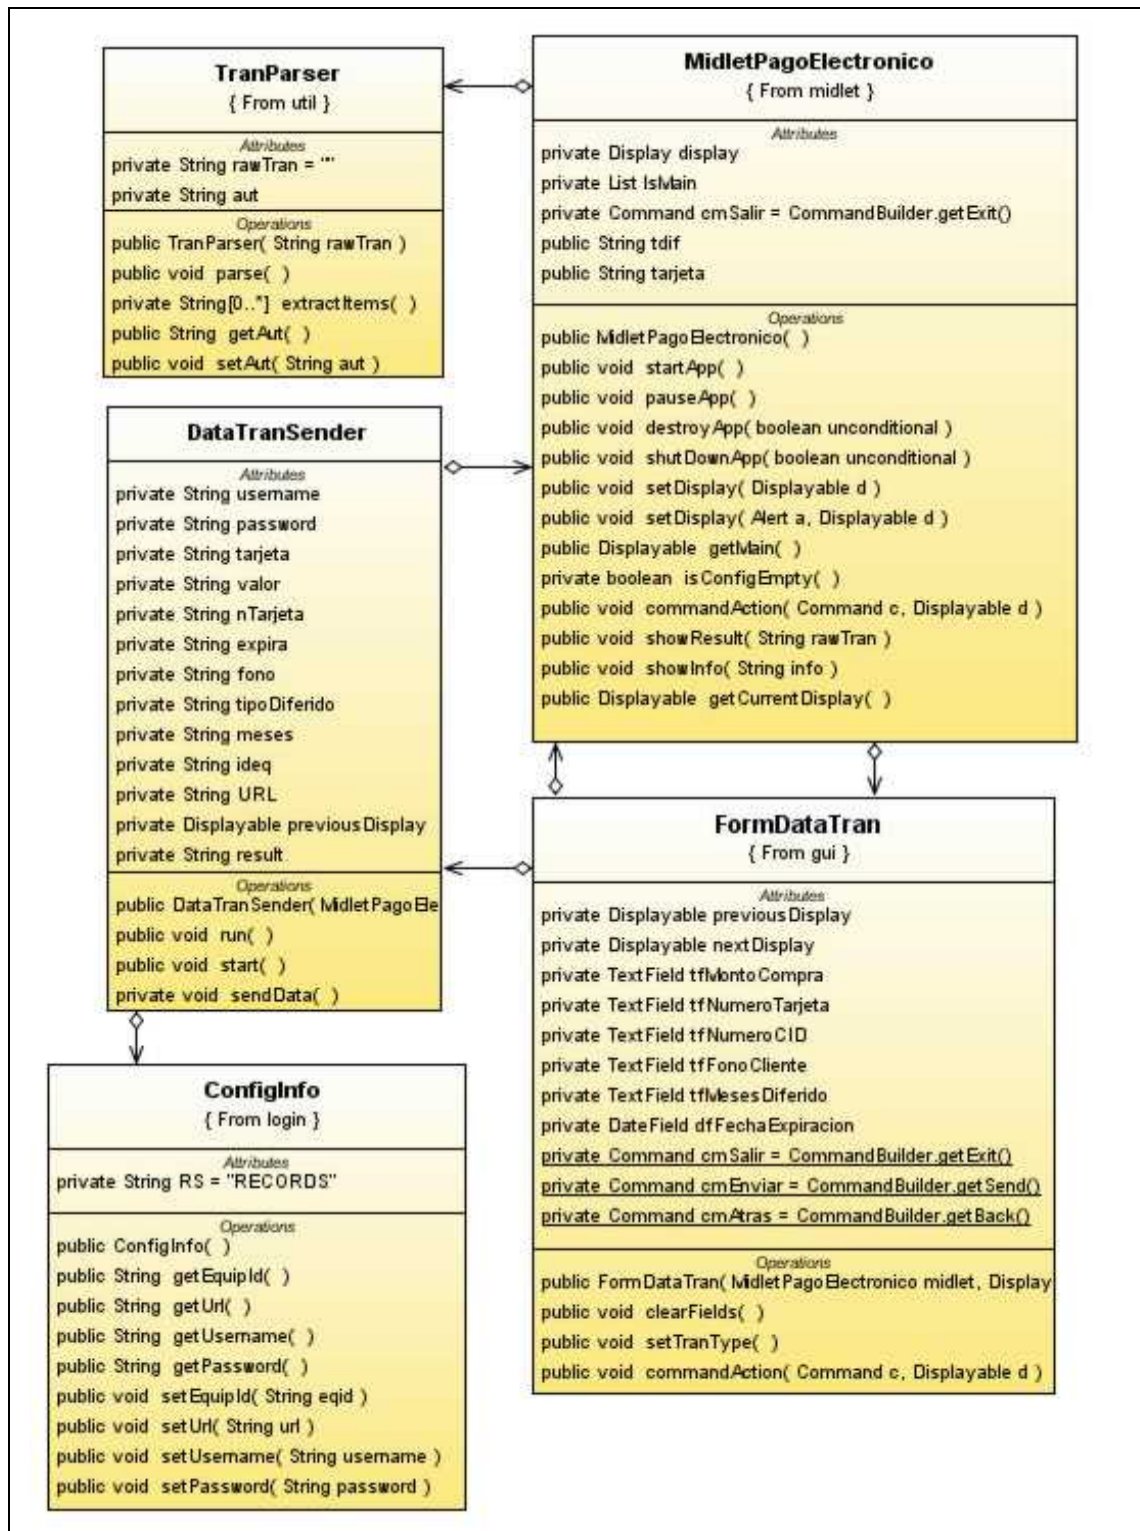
TranParser
{ From util }

Attributes
private String rawTran = ""
private String aut

Operations
public TranParser( String rawTran )
public void parse( )
private String[0..*] extractItems( )
public String getAut( )
public void setAut( String aut )

MidletPagoElectronico
{ From midlet }

Attributes
private Display display
private List lsMain
private Command cmSalir = CommandBuilder.getExit()
public String tdif
public String tarjeta

Operations
public MidletPagoElectronico( )
public void startApp( )
public void pauseApp( )
public void destroyApp( boolean unconditional )
public void shutDownApp( boolean unconditional )
public void setDisplay( Displayable d )
public void setDisplay( Alert a, Displayable d )
public Displayable getMain( )
private boolean isConfigEmpty( )
public void commandAction( Command c, Displayable d )
public void showResult( String rawTran )
public void showInfo( String info )
public Displayable getCurrentDisplay( )

DataTranSender

Attributes
private String username
private String password
private String tarjeta
private String valor
private String nTarjeta
private String expira
private String fono
private String tipoDiferido
private String meses
private String ideq
private String URL
private Displayable previousDisplay
private String result

Operations
public DataTranSender( MidletPagoEle
public void run( )
public void start( )
private void sendData( )

FormDataTran
{ From gui }

Attributes
private Displayable previousDisplay
private Displayable nextDisplay
private TextField tfMontoCompra
private TextField tfNumeroTarjeta
private TextField tfNumeroCID
private TextField tfFonoCliente
private TextField tfMesesDiferido
private DateField dfFechaExpiracion
private Command cmSalir = CommandBuilder.getExit()
private Command cmEnviar = CommandBuilder.getSend()
private Command cmAtras = CommandBuilder.getBack()

Operations
public FormDataTran( MidletPagoElectronico midlet, Display
public void clearFields( )
public void setTranType( )
public void commandAction( Command c, Displayable d )

ConfigInfo
{ From login }

Attributes
private String RS = "RECORDS"

Operations
public ConfigInfo( )
public String getEquipId( )
public String getUrl( )
public String getUsername( )
public String getPassword( )
public void setEquipId( String eqid )
public void setUrl( String url )
public void setUsername( String username )
public void setPassword( String password )